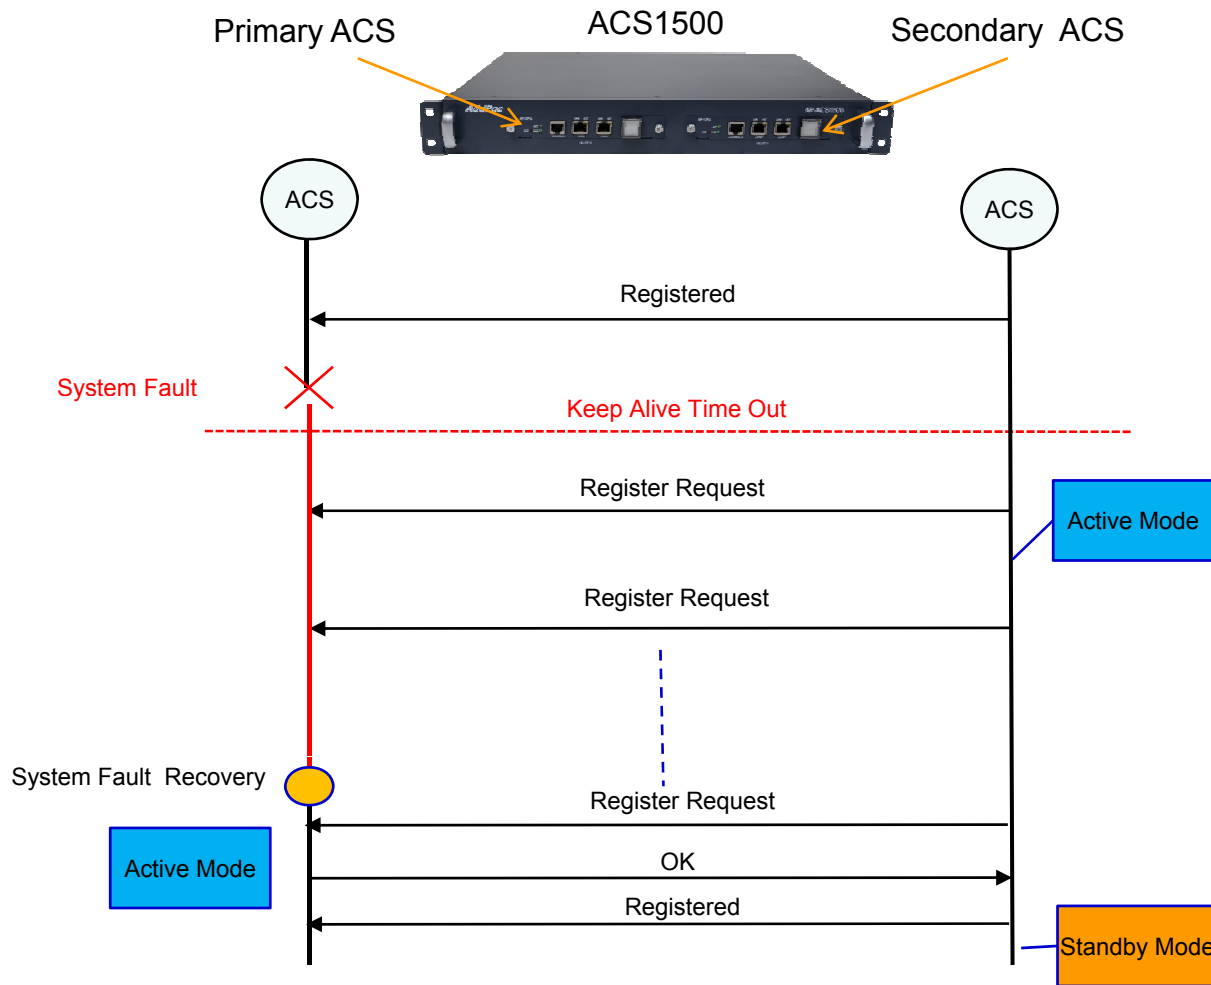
Primary ACS

ACS1500

Secondary ACS

ACS

ACS

Registered

System Fault

Keep Alive Time Out

Register Request

Active Mode

Register Request

System Fault Recovery

Register Request

Active Mode

OK

Registered

Standby Mode